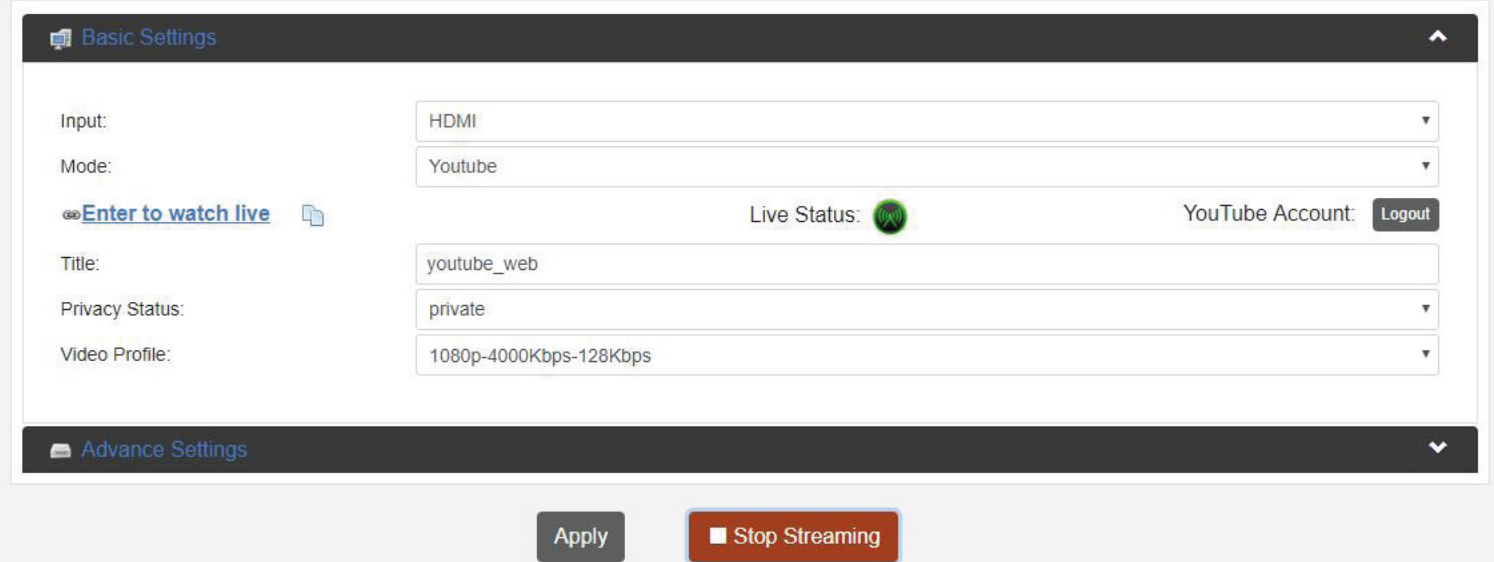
Basic Settings

Input: HDMI

Mode: Youtube

Enter to watch live

Live Status:

YouTube Account: Logout

Title: youtube_web

Privacy Status: private

Video Profile: 1080p-4000Kbps-128Kbps

Advance Settings

Apply

Stop Streaming